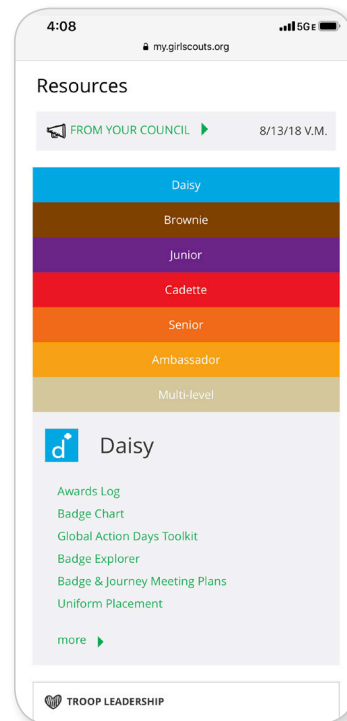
4:08
5GE
my.girlscouts.org

Resources

FROM YOUR COUNCIL 8/13/18 V.M.

Daisy
Brownie
Junior
Cadette
Senior
Ambassador
Multi-level

d

Daisy

Awards Log
Badge Chart
Global Action Days Toolkit
Badge Explorer
Badge & Journey Meeting Plans
Uniform Placement

more

TROOP LEADERSHIP